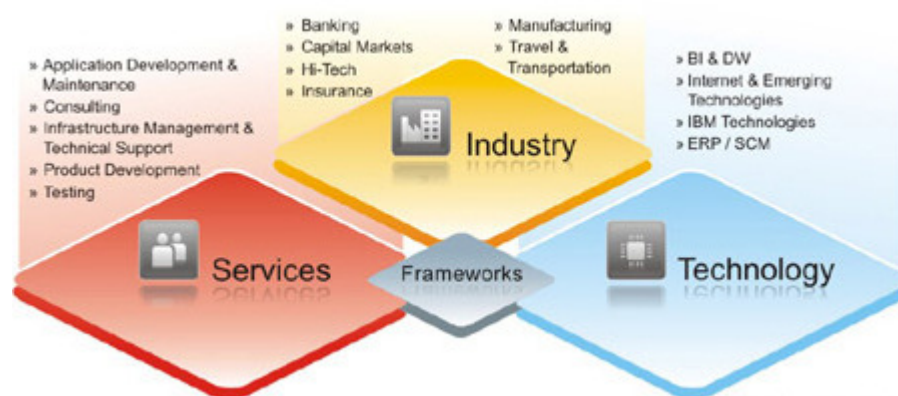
» Application Development & Maintenance
» Consulting
» Infrastructure Management & Technical Support
» Product Development
» Testing

» Banking
» Capital Markets
» Hi-Tech
» Insurance

» Manufacturing
» Travel & Transportation

» BI & DW
» Internet & Emerging Technologies
» IBM Technologies
» ERP / SCM

Industry

Services

Frameworks

Technology